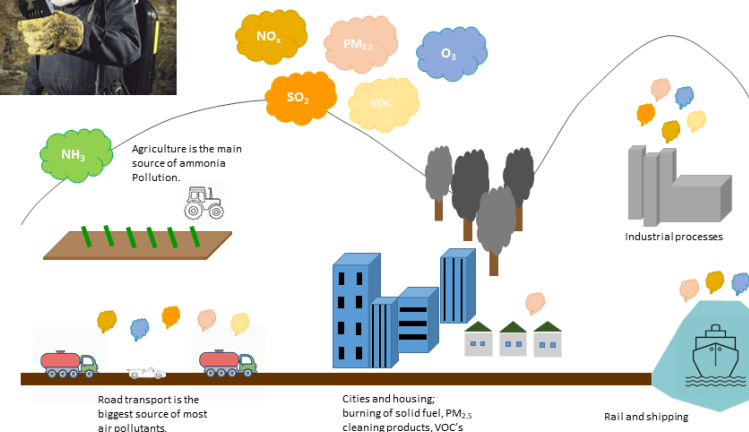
$NO_x$

$PM_{2.5}$

$O_3$

$SO_2$

VOC

$NH_3$

Agriculture is the main source of ammonia Pollution.

Industrial processes

Road transport is the biggest source of most air pollutants.

Cities and housing; burning of solid fuel, $PM_{2.5}$ cleaning products, VOC's

Rail and shipping